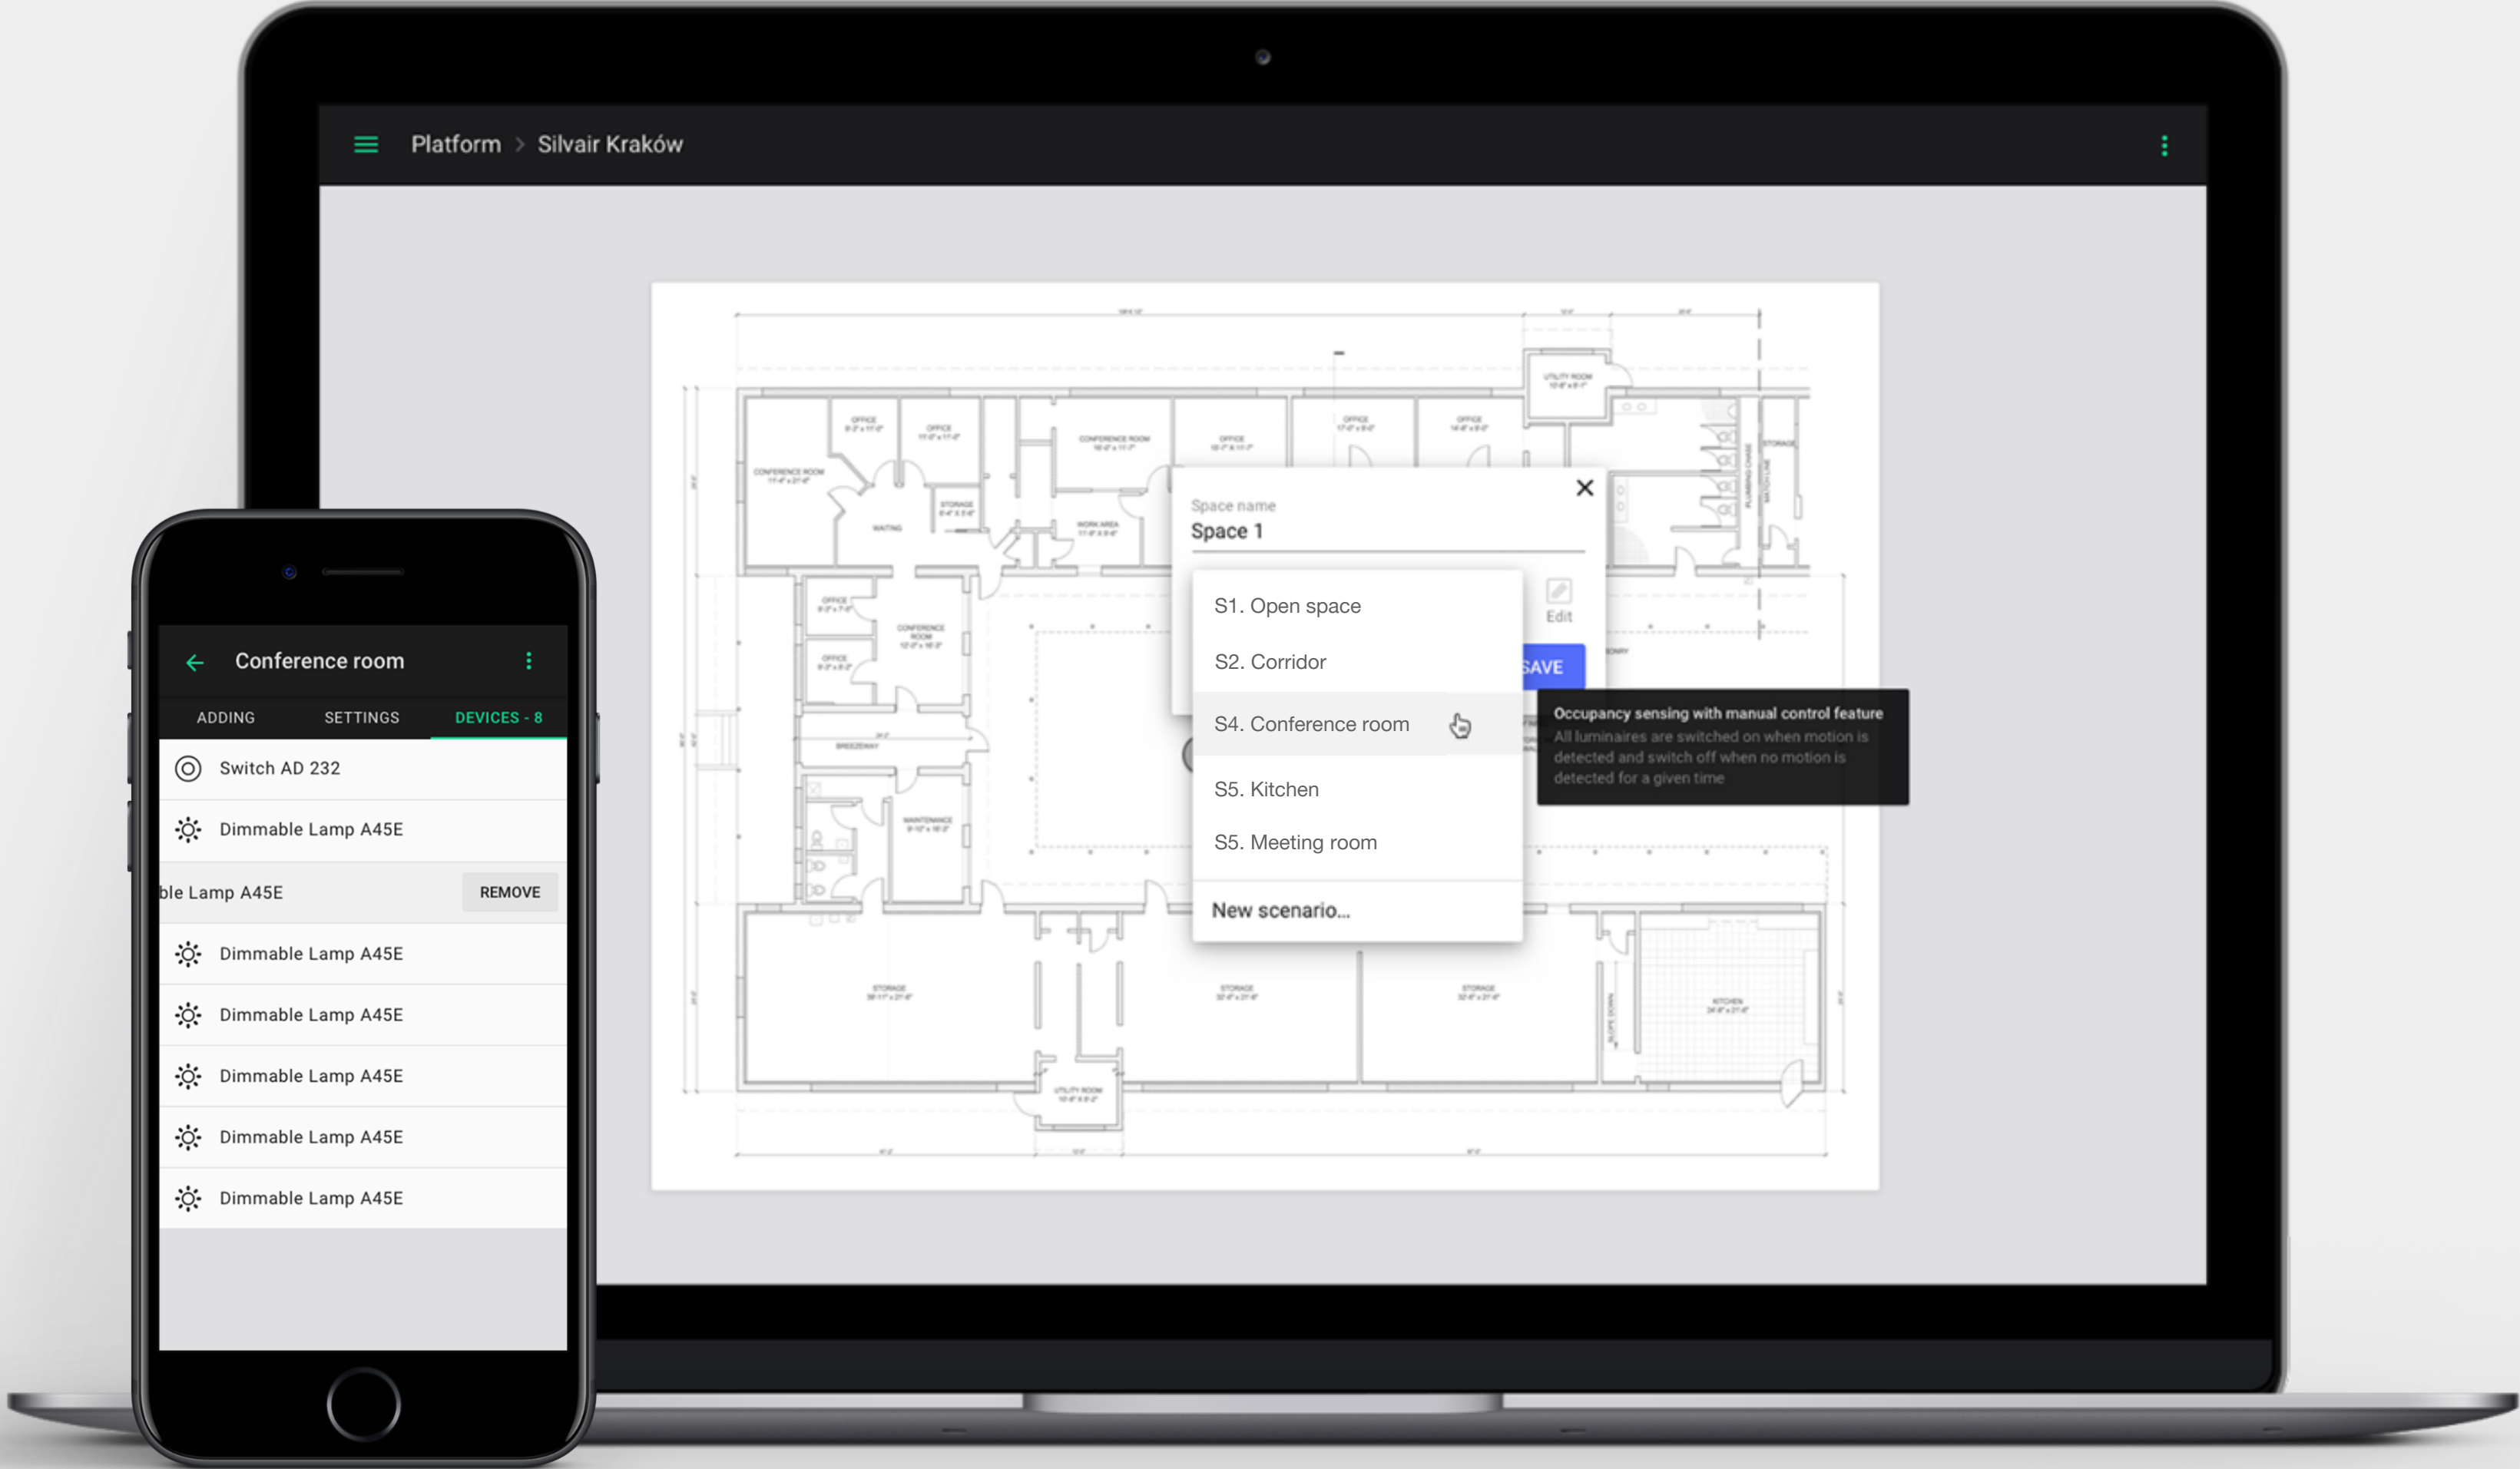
Platform > Silvair Kraków

Space name
Space 1

S1. Open space
S2. Corridor
S4. Conference room
S5. Kitchen
S5. Meeting room
New scenario...

Edit
SAVE

Occupancy sensing with manual control feature
All luminaires are switched on when motion is detected and switch off when no motion is detected for a given time

CONFERENCE ROOM
OFFICE
OFFICE
CONFERENCE ROOM
OFFICE
OFFICE
OFFICE
UTILITY ROOM
WAITING
STORAGE
WORK AREA
OFFICE
CONFERENCE ROOM
OFFICE
BREEZEWAY
MAINTENANCE
STORAGE
STORAGE
STORAGE
KITCHEN
UTILITY ROOM
STORAGE

Conference room
ADDING
SETTINGS
DEVICES - 8
Switch AD 232
Dimmable Lamp A45E
ble Lamp A45E
REMOVE
Dimmable Lamp A45E
Dimmable Lamp A45E
Dimmable Lamp A45E
Dimmable Lamp A45E
Dimmable Lamp A45E